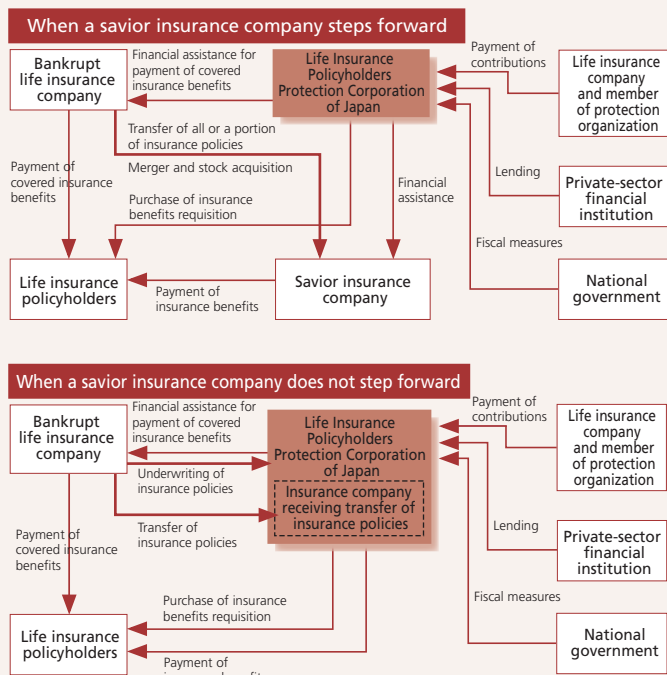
When a savior insurance company steps forward

Bankrupt life insurance company

Financial assistance for payment of covered insurance benefits

Life Insurance Policyholders Protection Corporation of Japan

Payment of contributions

Life insurance company and member of protection organization

Transfer of all or a portion of insurance policies

Merger and stock acquisition

Payment of covered insurance benefits

Financial assistance

Lending

Private-sector financial institution

Purchase of insurance benefits requisition

Fiscal measures

Life insurance policyholders

Savior insurance company

National government

Payment of insurance benefits

When a savior insurance company does not step forward

Bankrupt life insurance company

Financial assistance for payment of covered insurance benefits

Life Insurance Policyholders Protection Corporation of Japan

Payment of contributions

Life insurance company and member of protection organization

Underwriting of insurance policies

Insurance company receiving transfer of insurance policies

Transfer of insurance policies

Lending

Payment of covered insurance benefits

Private-sector financial institution

Fiscal measures

Purchase of insurance benefits requisition

Life insurance policyholders

National government

Payment of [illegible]